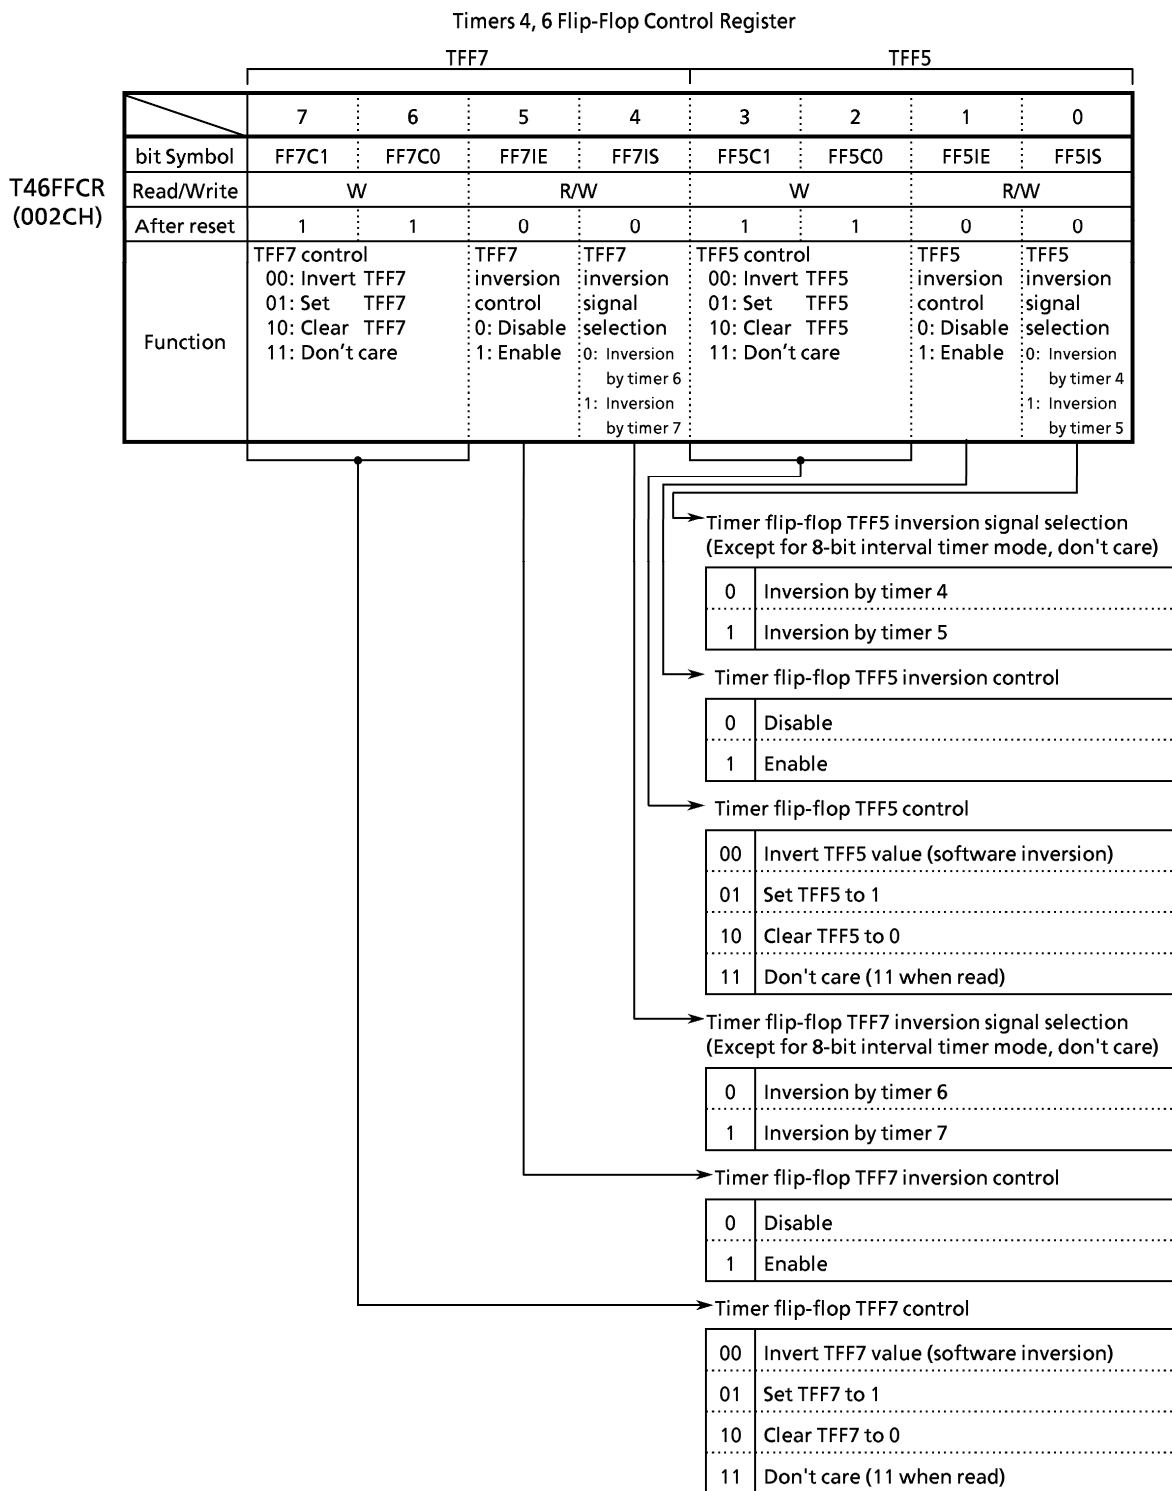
Timers 4, 6 Flip-Flop Control Register

TFF7 TFF5

T46FFCR
(002CH)

| | 7 | 6 | 5 | 4 | 3 | 2 | 1 | 0 |
|---|---|---|---|---|---|---|---|---|
| bit Symbol | FF7C1 | FF7C0 | FF7IE | FF7IS | FF5C1 | FF5C0 | FF5IE | FF5IS |
| Read/Write | W | | R/W | | W | | R/W | |
| After reset | 1 | 1 | 0 | 0 | 1 | 1 | 0 | 0 |
| Function | TFF7 control 00: Invert TFF7 01: Set TFF7 10: Clear TFF7 11: Don't care | | TFF7 inversion control 0: Disable 1: Enable | TFF7 inversion signal selection 0: Inversion by timer 6 1: Inversion by timer 7 | TFF5 control 00: Invert TFF5 01: Set TFF5 10: Clear TFF5 11: Don't care | | TFF5 inversion control 0: Disable 1: Enable | TFF5 inversion signal selection 0: Inversion by timer 4 1: Inversion by timer 5 |

Timer flip-flop TFF5 inversion signal selection
(Except for 8-bit interval timer mode, don't care)

| | |
|---|---|
| 0 | Inversion by timer 4 |
| 1 | Inversion by timer 5 |

Timer flip-flop TFF5 inversion control

| | |
|---|---|
| 0 | Disable |
| 1 | Enable |

Timer flip-flop TFF5 control

| | |
|---|---|
| 00 | Invert TFF5 value (software inversion) |
| 01 | Set TFF5 to 1 |
| 10 | Clear TFF5 to 0 |
| 11 | Don't care (11 when read) |

Timer flip-flop TFF7 inversion signal selection
(Except for 8-bit interval timer mode, don't care)

| | |
|---|---|
| 0 | Inversion by timer 6 |
| 1 | Inversion by timer 7 |

Timer flip-flop TFF7 inversion control

| | |
|---|---|
| 0 | Disable |
| 1 | Enable |

Timer flip-flop TFF7 control

| | |
|---|---|
| 00 | Invert TFF7 value (software inversion) |
| 01 | Set TFF7 to 1 |
| 10 | Clear TFF7 to 0 |
| 11 | Don't care (11 when read) |